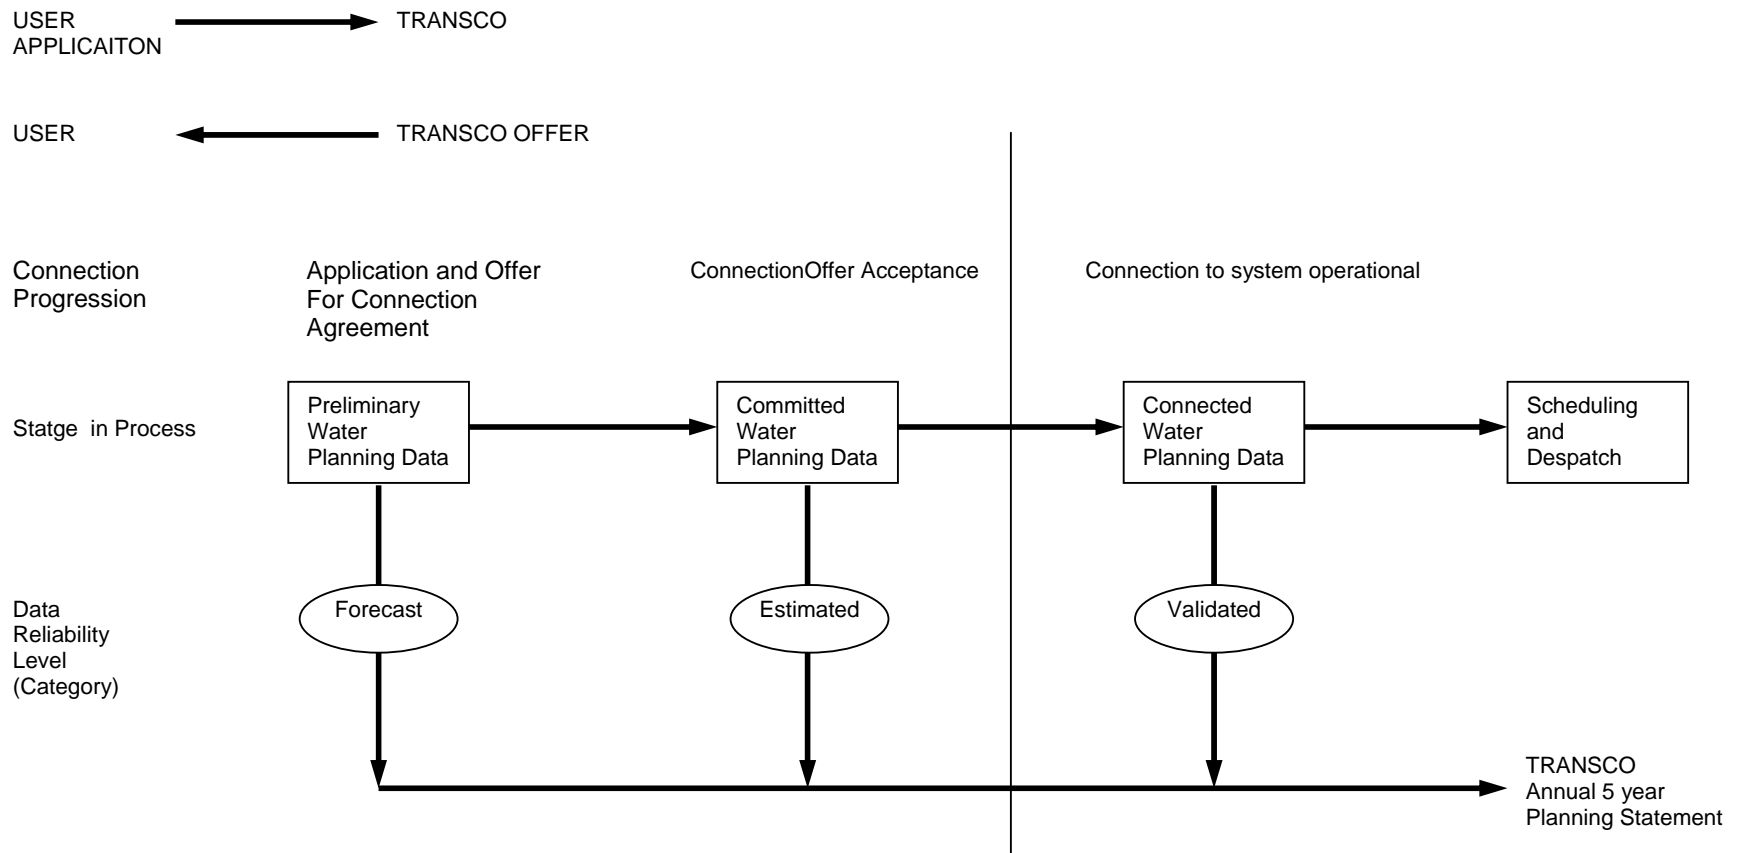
USER APPLICAITON

TRANSCO

USER

TRANSCO OFFER

Connection Progression

Application and Offer For Connection Agreement

ConnectionOffer Acceptance

Connection to system operational

Statge in Process

Preliminary Water Planning Data

Committed Water Planning Data

Connected Water Planning Data

Scheduling and Despatch

Data Reliability Level (Category)

Forecast

Estimated

Validated

TRANSCO Annual 5 year Planning Statement